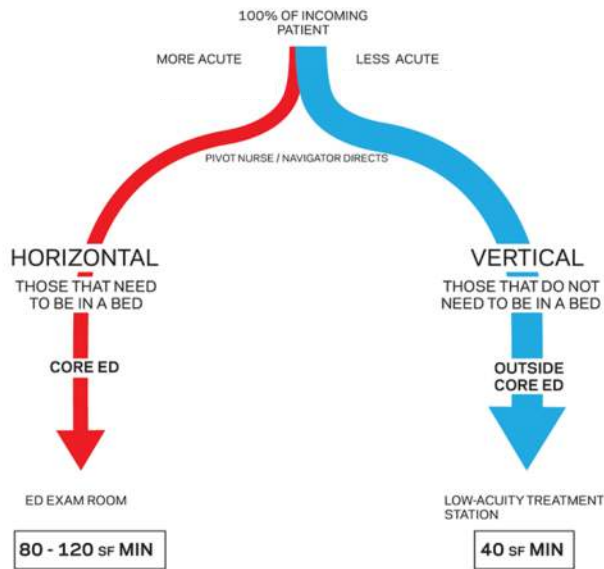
100% OF INCOMING PATIENT

MORE ACUTE

LESS ACUTE

PIVOT NURSE / NAVIGATOR DIRECTS

HORIZONTAL

THOSE THAT NEED TO BE IN A BED

CORE ED

ED EXAM ROOM

80 - 120 SF MIN

VERTICAL

THOSE THAT DO NOT NEED TO BE IN A BED

OUTSIDE CORE ED

LOW-ACUITY TREATMENT STATION

40 SF MIN